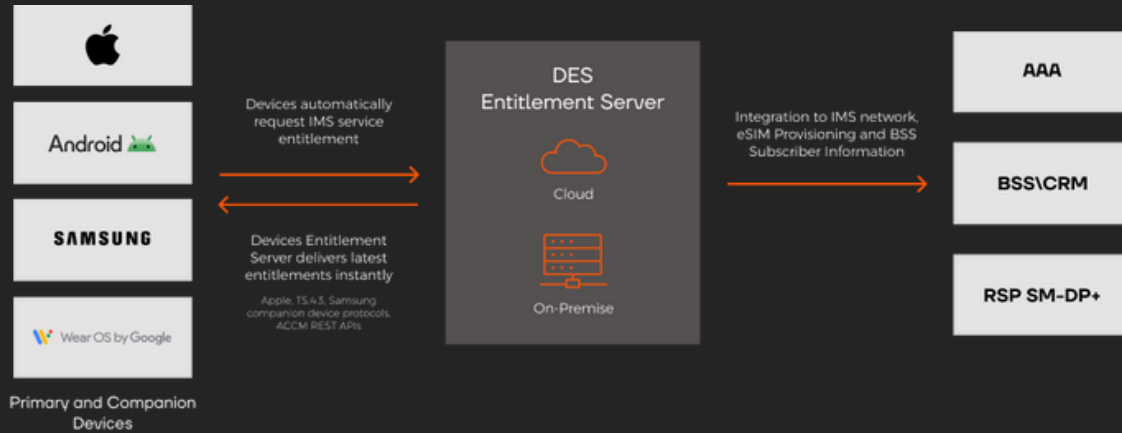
Android

SAMSUNG

Wear OS by Google

Primary and Companion Devices

Devices automatically request IMS service entitlement

Devices Entitlement Server delivers latest entitlements instantly

Apple, TS.43, Samsung companion device protocols, ACCM REST APIs

DES
Entitlement Server

Cloud

On-Premise

Integration to IMS network, eSIM Provisioning and BSS Subscriber Information

AAA

BSS\CRM

RSP SM-DP+